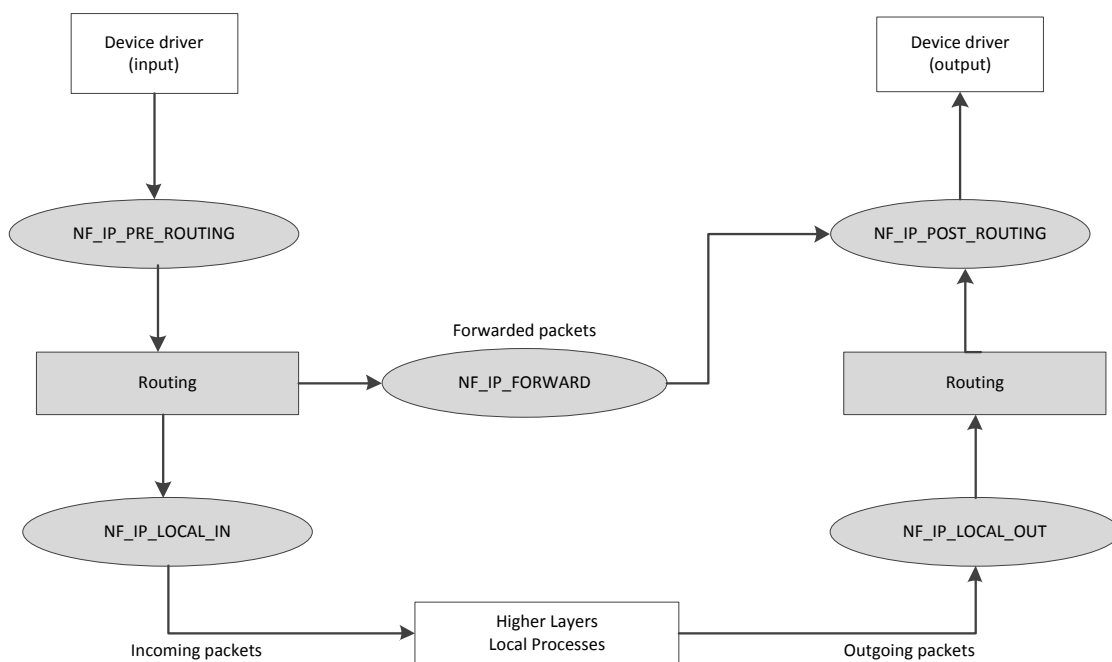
Device driver
(input)

Device driver
(output)

NF_IP_PRE_ROUTING

NF_IP_POST_ROUTING

Forwarded packets

Routing

NF_IP_FORWARD

Routing

NF_IP_LOCAL_IN

NF_IP_LOCAL_OUT

Higher Layers
Local Processes

Incoming packets

Outgoing packets